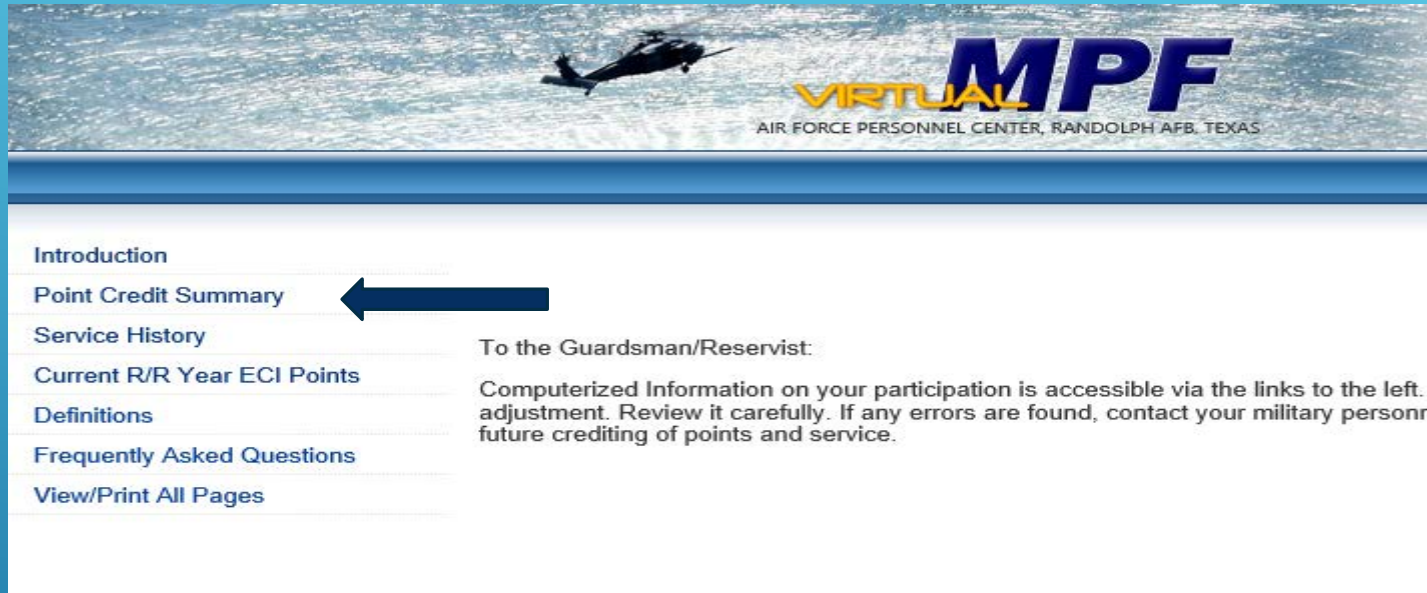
VIRTUAL MPF
AIR FORCE PERSONNEL CENTER, RANDOLPH AFB, TEXAS

Introduction
Point Credit Summary
Service History
Current R/R Year ECI Points
Definitions
Frequently Asked Questions
View/Print All Pages

To the Guardsman/Reservist:

Computerized Information on your participation is accessible via the links to the left. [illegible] adjustment. Review it carefully. If any errors are found, contact your military personn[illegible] future crediting of points and service.